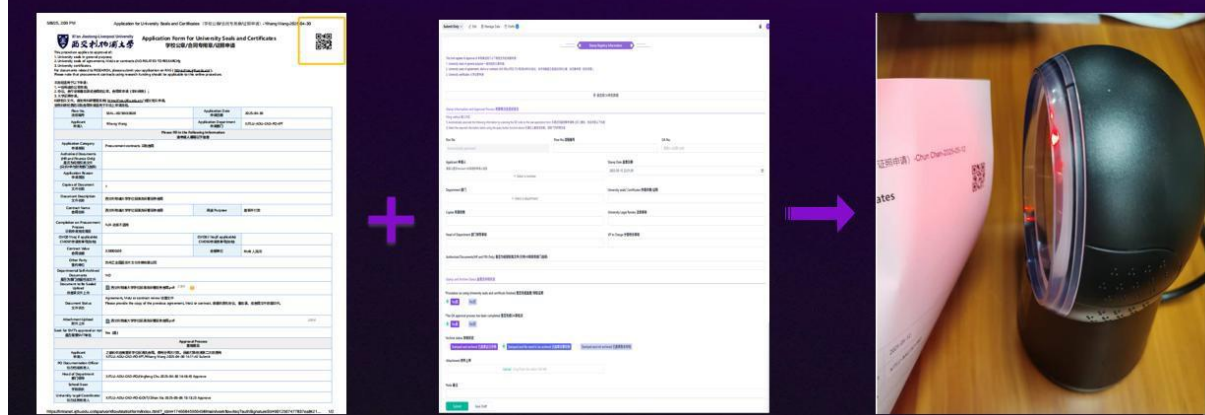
Application Form for University Seals and Certificates
学校公章/合同专用章/证明申请

Xi'an Jiaotong-Liverpool University
西交利物浦大学

Please fill in the following information

Approval Process

ates